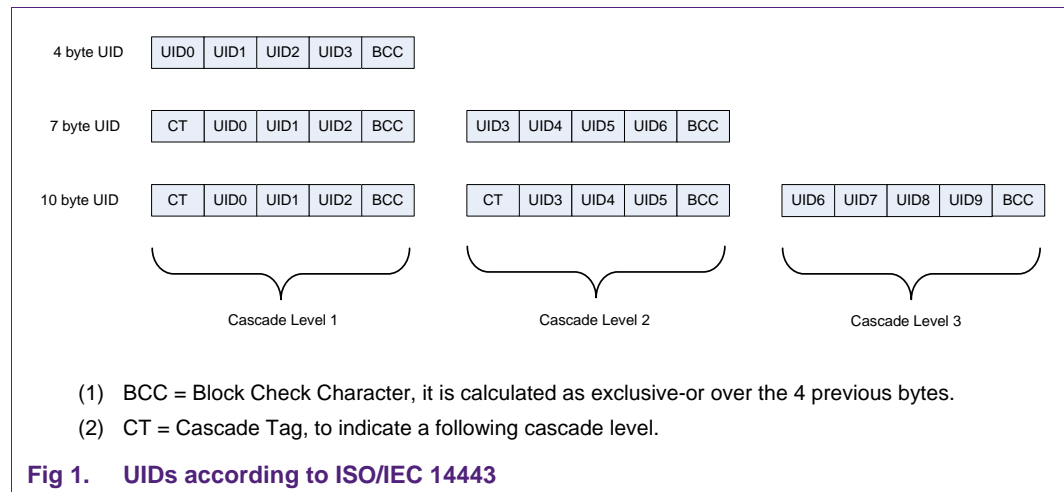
4 byte UID

| UID0 | UID1 | UID2 | UID3 | BCC |
|---|---|---|---|---|

7 byte UID

| CT | UID0 | UID1 | UID2 | BCC |
|---|---|---|---|---|

| UID3 | UID4 | UID5 | UID6 | BCC |
|---|---|---|---|---|

10 byte UID

| CT | UID0 | UID1 | UID2 | BCC |
|---|---|---|---|---|

| CT | UID3 | UID4 | UID5 | BCC |
|---|---|---|---|---|

| UID6 | UID7 | UID8 | UID9 | BCC |
|---|---|---|---|---|

Cascade Level 1

Cascade Level 2

Cascade Level 3

(1) BCC = Block Check Character, it is calculated as exclusive-or over the 4 previous bytes.

(2) CT = Cascade Tag, to indicate a following cascade level.

Fig 1. UIDs according to ISO/IEC 14443